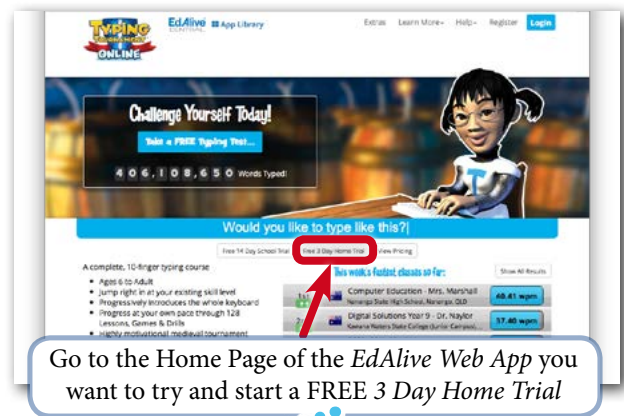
Typing Online

EdAlive CENTRAL App Library

Extras Learn More Help Register Login

Challenge Yourself Today!

Take a FREE Typing Test...

4 0 6 , 1 0 8 , 6 5 0 Words Typed!

Would you like to type like this?

Free 14 Day School Trial Free 3 Day Home Trial View Pricing

A complete, 10-finger typing course

- Ages 6 to Adult
- Jump right in at your existing skill level
- Progressively introduces the whole keyboard
- Progress at your own pace through 128 Lessons, Games & Drills
- Highly motivational medieval tournament

This weeks fastest classes so far:

Show All Results

Computer Education - Mrs. Marshall
Nanango State High School, Nanango, QLD
48.41 wpm

2 Digital Solutions Year 9 - Dr. Naylor
Kawana Waters State College (Junior Campus)
37.46 wpm

Go to the Home Page of the EdAlive Web App you want to try and start a FREE 3 Day Home Trial